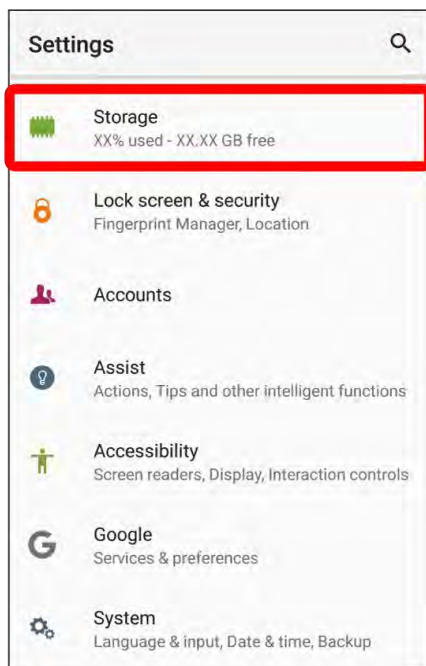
Settings

Storage
XX% used - XX.XX GB free

Lock screen & security
Fingerprint Manager, Location

Accounts

Assist
Actions, Tips and other intelligent functions

Accessibility
Screen readers, Display, Interaction controls

Google
Services & preferences

System
Language & input, Date & time, Backup